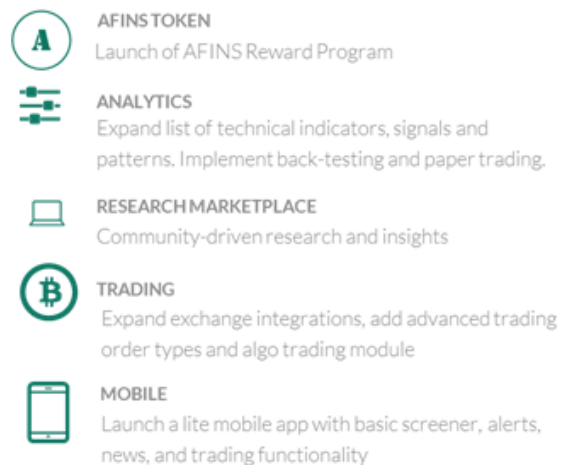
A

AFINS TOKEN
Launch of AFINS Reward Program

ANALYTICS
Expand list of technical indicators, signals and patterns. Implement back-testing and paper trading.

RESEARCH MARKETPLACE
Community-driven research and insights

TRADING
Expand exchange integrations, add advanced trading order types and algo trading module

MOBILE
Launch a lite mobile app with basic screener, alerts, news, and trading functionality